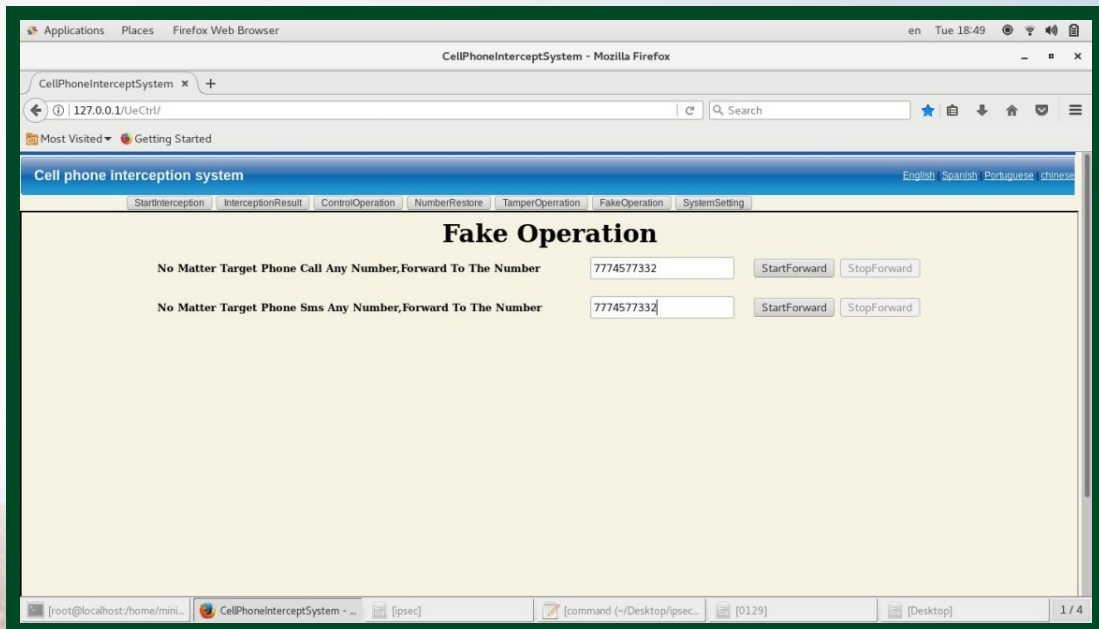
Applications Places Firefox Web Browser en Tue 18:49

CellPhoneInterceptSystem - Mozilla Firefox

CellPhoneInterceptSystem × +

127.0.0.1/UeCtrl/

Search

Most Visited ▾ Getting Started

Cell phone interception system

English Spanish Portuguese chinese

StartInterception InterceptionResult ControlOperation NumberRestore TamperOperration FakeOperation SystemSetting

Fake Operation

No Matter Target Phone Call Any Number,Forward To The Number 7774577332 StartForward StopForward

No Matter Target Phone Sms Any Number,Forward To The Number 7774577332 StartForward StopForward

[root@localhost:/home/mini... CellPhoneInterceptSystem - ... [ipsec] [command (~/Desktop/ipsec... [0129] [Desktop] 1 / 4